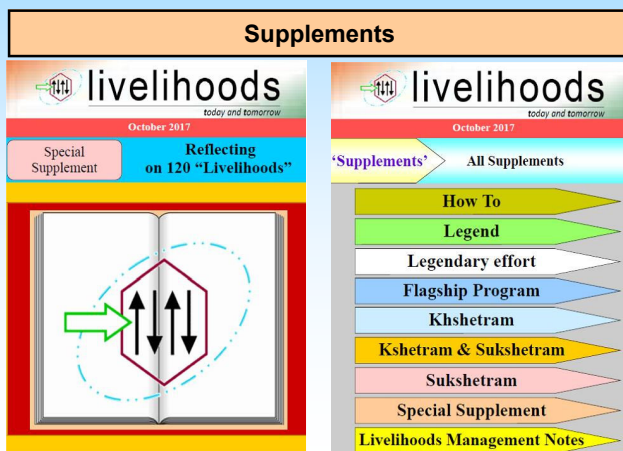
Supplements

livelihoods
today and tomorrow
October 2017

Special Supplement

Reflecting on 120 "Livelihoods"

livelihoods
today and tomorrow
October 2017

'Supplements'

All Supplements

How To

Legend

Legendary effort

Flagship Program

Kshetram

Kshetram & Sukshetram

Sukshetram

Special Supplement

Livelihoods Management Notes